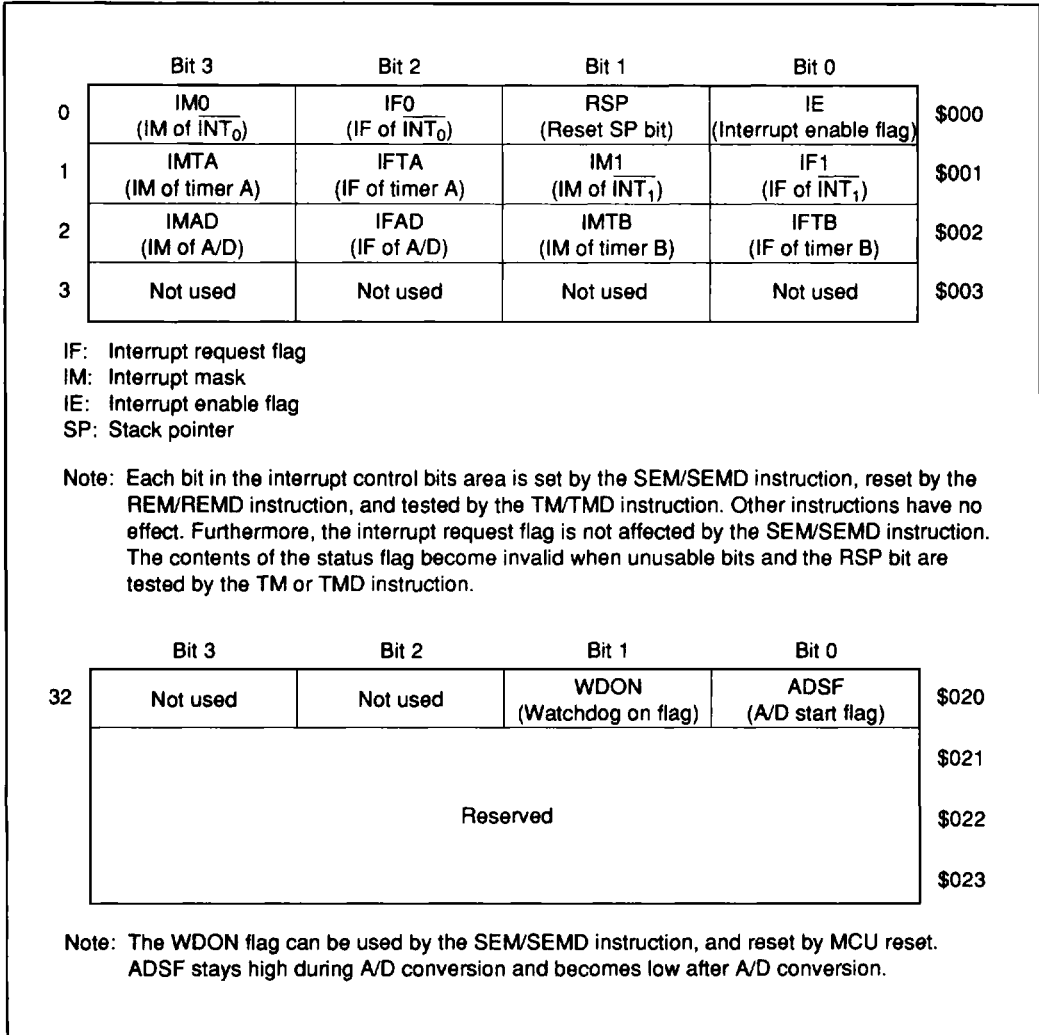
|   | Bit 3 | Bit 2 | Bit 1 | Bit 0 |   |
|---|---|---|---|---|---|
| 0 | IM0 (IM of $\overline{INT_0}$) | IF0 (IF of $\overline{INT_0}$) | RSP (Reset SP bit) | IE (Interrupt enable flag) | \$000 |
| 1 | IMTA (IM of timer A) | IFTA (IF of timer A) | IM1 (IM of $\overline{INT_1}$) | IF1 (IF of $\overline{INT_1}$) | \$001 |
| 2 | IMAD (IM of A/D) | IFAD (IF of A/D) | IMTB (IM of timer B) | IFTB (IF of timer B) | \$002 |
| 3 | Not used | Not used | Not used | Not used | \$003 |

IF: Interrupt request flag
IM: Interrupt mask
IE: Interrupt enable flag
SP: Stack pointer

Note: Each bit in the interrupt control bits area is set by the SEM/SEMD instruction, reset by the REM/REMD instruction, and tested by the TM/TMD instruction. Other instructions have no effect. Furthermore, the interrupt request flag is not affected by the SEM/SEMD instruction. The contents of the status flag become invalid when unusable bits and the RSP bit are tested by the TM or TMD instruction.

|   | Bit 3 | Bit 2 | Bit 1 | Bit 0 |   |
|---|---|---|---|---|---|
| 32 | Not used | Not used | WDON (Watchdog on flag) | ADSF (A/D start flag) | \$020 |
|   | Reserved | | | | \$021 |
|   | | | | | \$022 |
|   | | | | | \$023 |

Note: The WDON flag can be used by the SEM/SEMD instruction, and reset by MCU reset. ADSF stays high during A/D conversion and becomes low after A/D conversion.